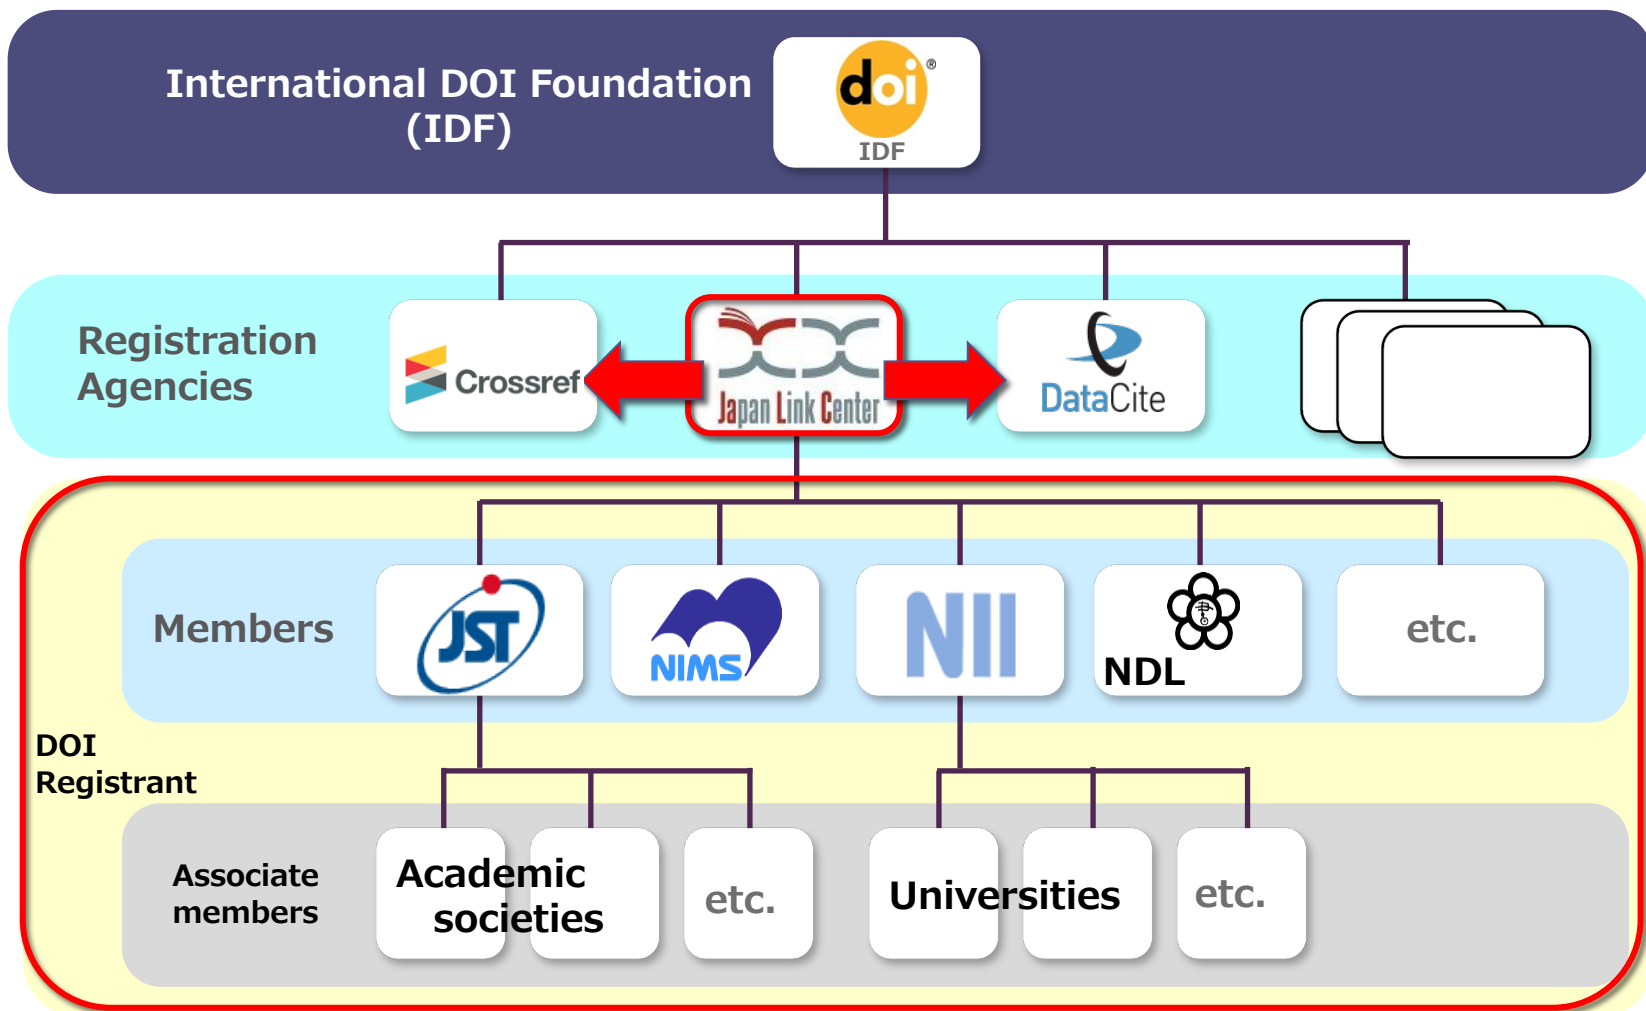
International DOI Foundation (IDF)

doi®
IDF

Registration Agencies

Crossref

Japan Link Center

DataCite

Members

JST

NIMS

NII

NDL

etc.

DOI Registrant

Associate members

Academic societies

etc.

Universities

etc.